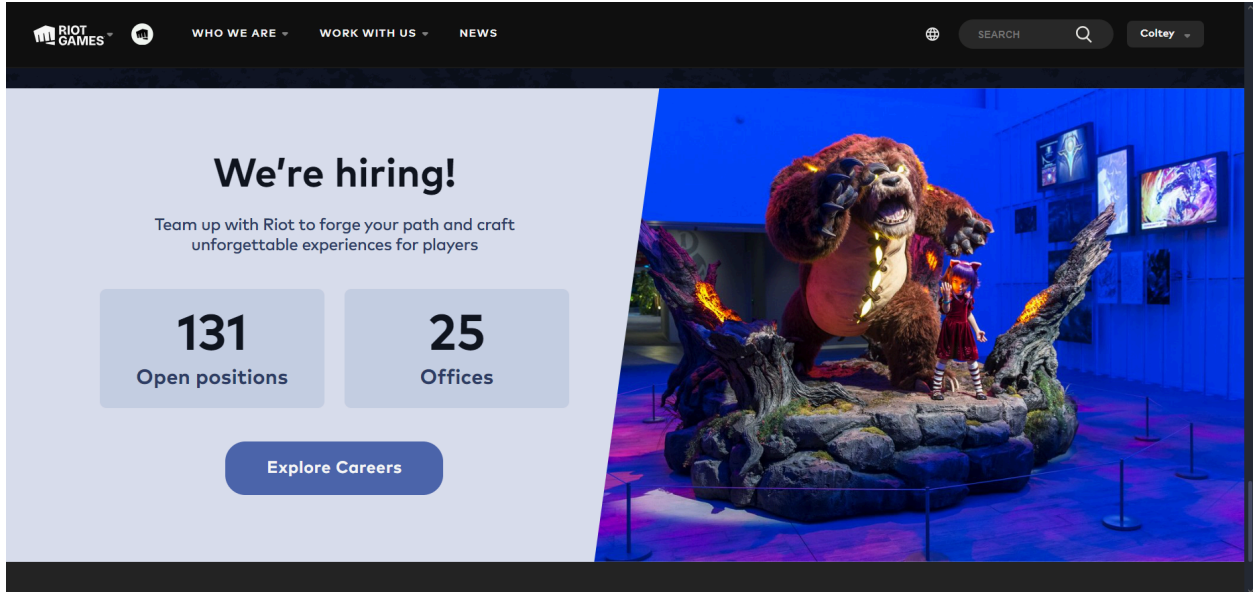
RIOT GAMES

WHO WE ARE

WORK WITH US

NEWS

SEARCH

Coltey

We're hiring!

Team up with Riot to forge your path and craft unforgettable experiences for players

131
Open positions

25
Offices

Explore Careers